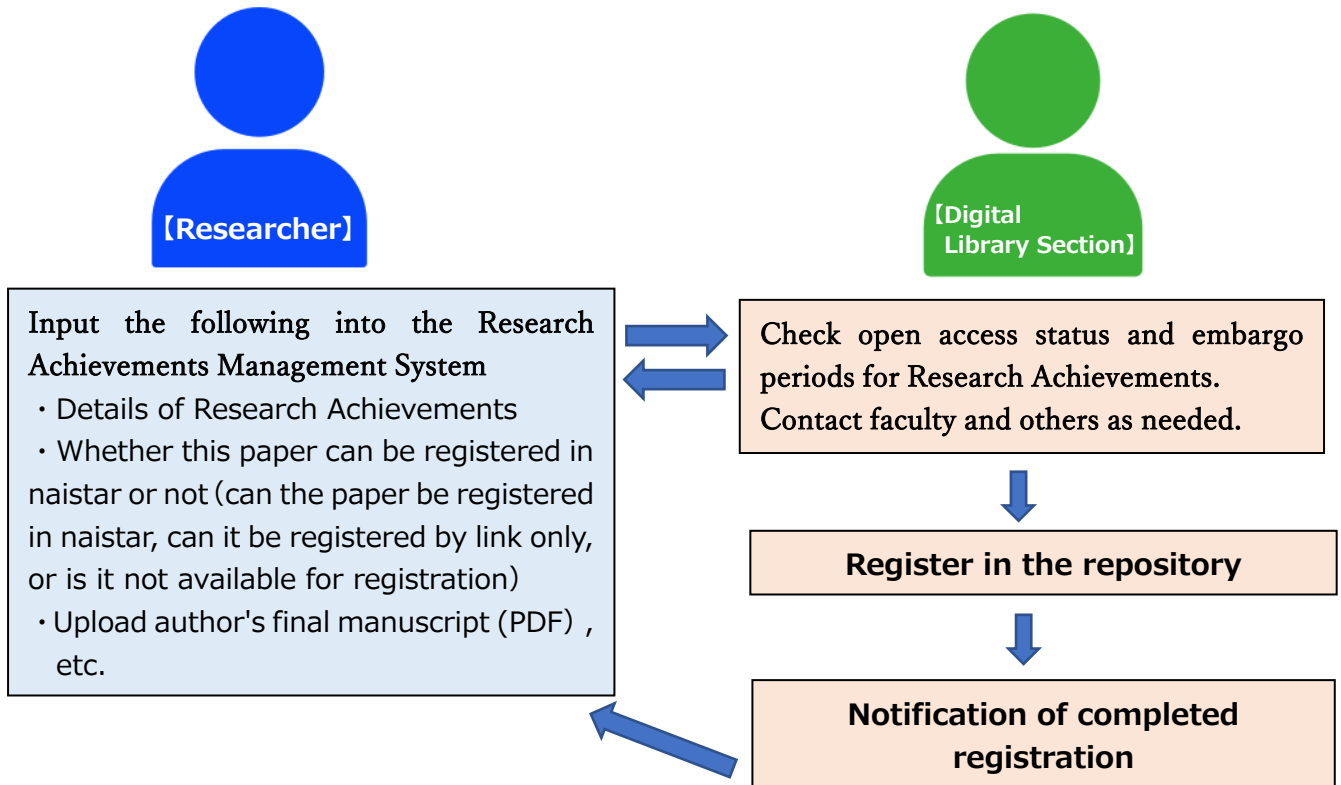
【Researcher】

【Digital Library Section】

Input the following into the Research Achievements Management System
・Details of Research Achievements
・Whether this paper can be registered in naistar or not (can the paper be registered in naistar, can it be registered by link only, or is it not available for registration)
・Upload author's final manuscript (PDF), etc.

Check open access status and embargo periods for Research Achievements.
Contact faculty and others as needed.

Register in the repository

Notification of completed registration